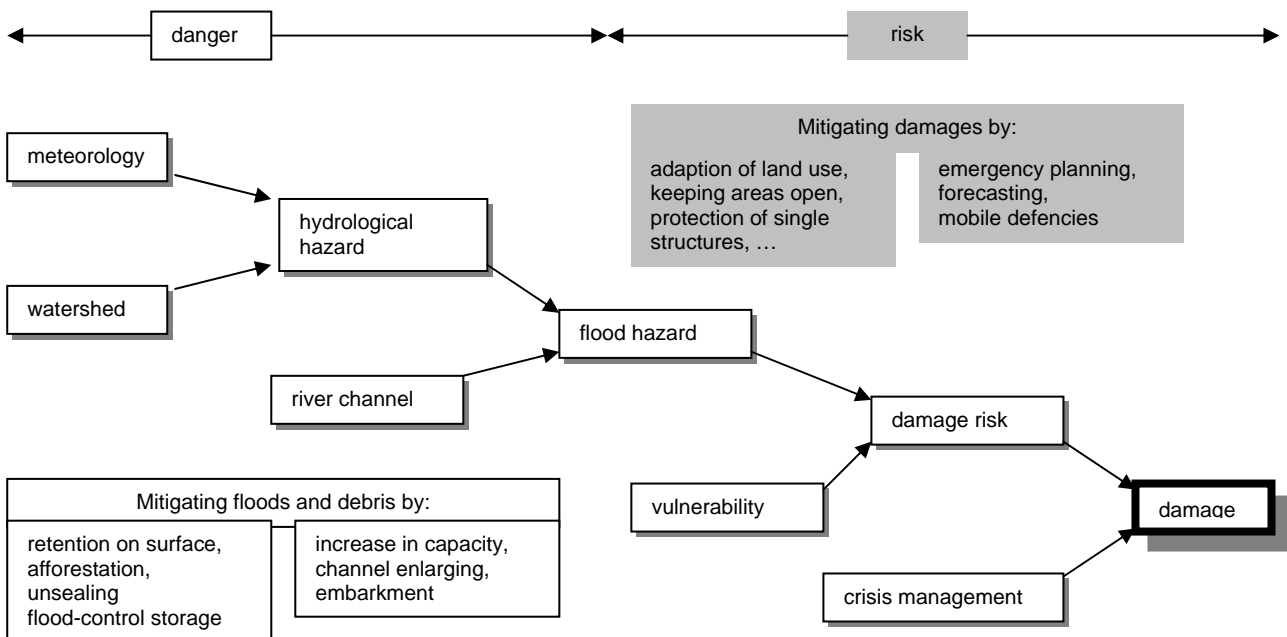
danger

risk

Mitigating damages by:

adaption of land use, keeping areas open, protection of single structures, …

emergency planning, forecasting, mobile defencies

meteorology

hydrological hazard

watershed

flood hazard

river channel

damage risk

Mitigating floods and debris by:

retention on surface, afforestation, unsealing flood-control storage

increase in capacity, channel enlarging, embarkment

vulnerability

damage

crisis management